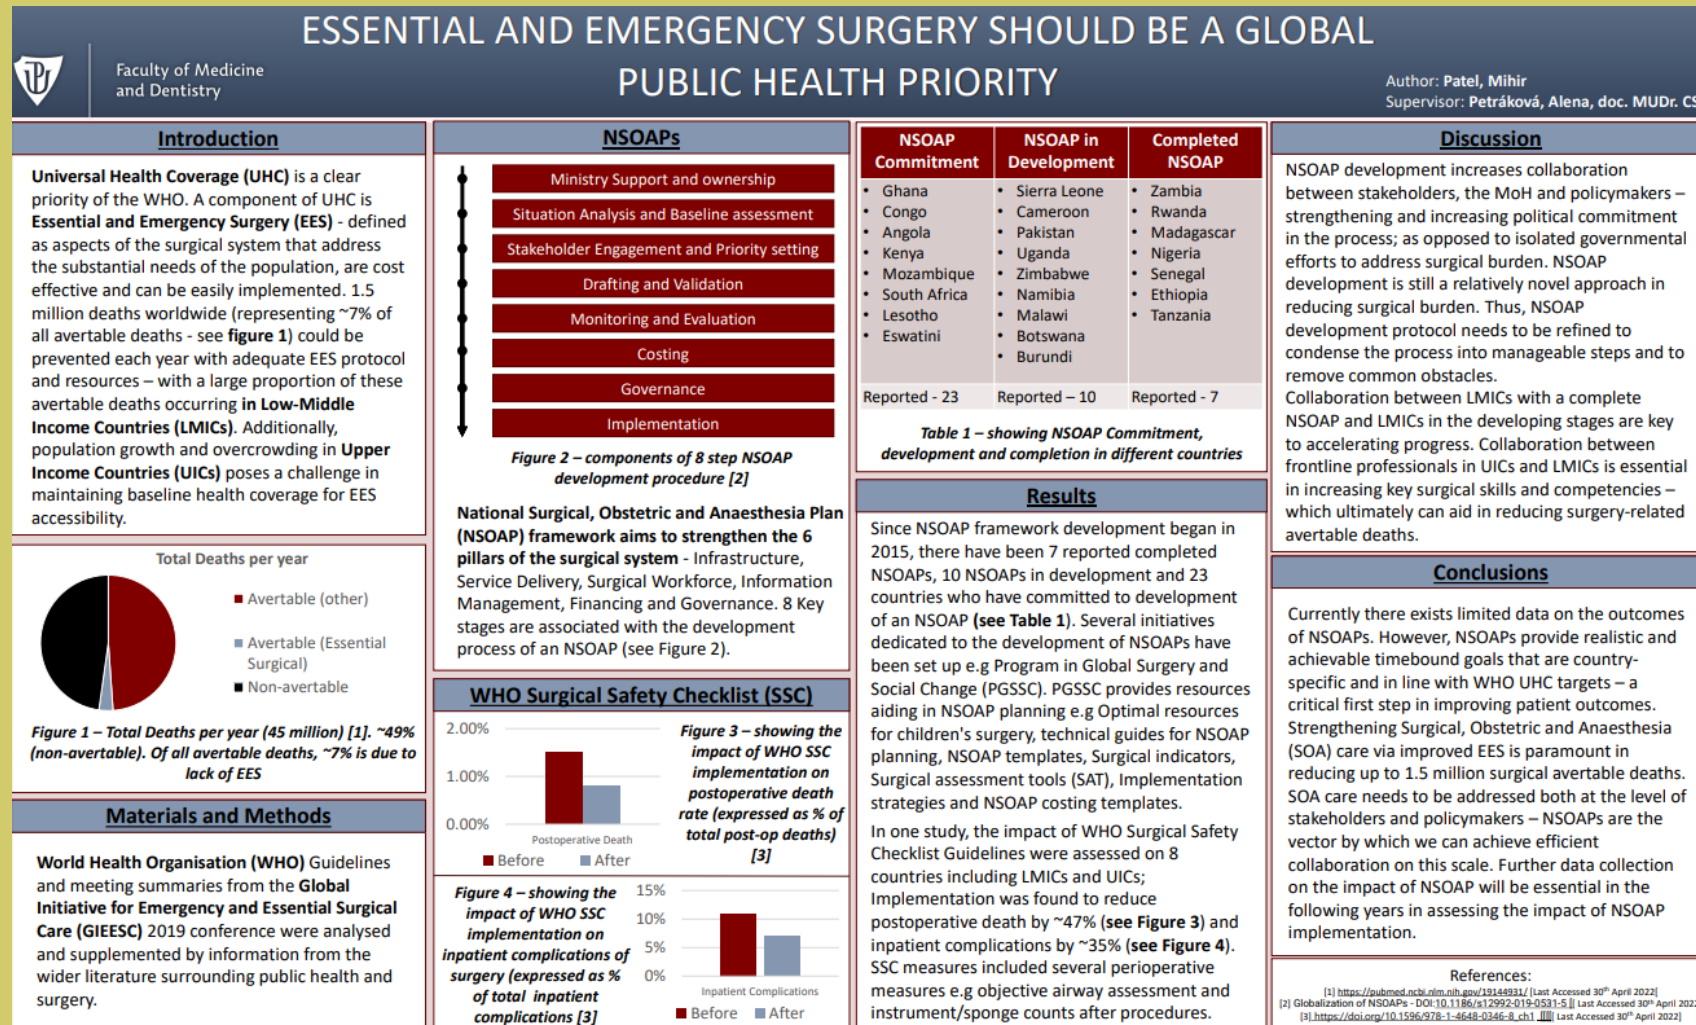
ESSENTIAL AND EMERGENCY SURGERY SHOULD BE A GLOBAL PUBLIC HEALTH PRIORITY

Faculty of Medicine and Dentistry

Author: Patel, Mihir
Supervisor: Petráková, Alena, doc. MUDr. CS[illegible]

Introduction

Universal Health Coverage (UHC) is a clear priority of the WHO. A component of UHC is Essential and Emergency Surgery (EES) - defined as aspects of the surgical system that address the substantial needs of the population, are cost effective and can be easily implemented. 1.5 million deaths worldwide (representing ~7% of all avertable deaths - see figure 1) could be prevented each year with adequate EES protocol and resources – with a large proportion of these avertable deaths occurring in Low-Middle Income Countries (LMICs). Additionally, population growth and overcrowding in Upper Income Countries (UICs) poses a challenge in maintaining baseline health coverage for EES accessibility.

Total Deaths per year

Avertable (other)
Avertable (Essential Surgical)
Non-avertable

Figure 1 – Total Deaths per year (45 million) [1]. ~49% (non-avertable). Of all avertable deaths, ~7% is due to lack of EES

Materials and Methods

World Health Organisation (WHO) Guidelines and meeting summaries from the Global Initiative for Emergency and Essential Surgical Care (GIEESC) 2019 conference were analysed and supplemented by information from the wider literature surrounding public health and surgery.

NSOAPs

Ministry Support and ownership
Situation Analysis and Baseline assessment
Stakeholder Engagement and Priority setting
Drafting and Validation
Monitoring and Evaluation
Costing
Governance
Implementation

Figure 2 – components of 8 step NSOAP development procedure [2]

National Surgical, Obstetric and Anaesthesia Plan (NSOAP) framework aims to strengthen the 6 pillars of the surgical system - Infrastructure, Service Delivery, Surgical Workforce, Information Management, Financing and Governance. 8 Key stages are associated with the development process of an NSOAP (see Figure 2).

WHO Surgical Safety Checklist (SSC)

2.00%
1.00%
0.00%
Postoperative Death
Before After

Figure 3 – showing the impact of WHO SSC implementation on postoperative death rate (expressed as % of total post-op deaths) [3]

Figure 4 – showing the impact of WHO SSC implementation on inpatient complications of surgery (expressed as % of total inpatient complications [3]

15%
10%
5%
0%
Inpatient Complications
Before After

| NSOAP Commitment | NSOAP in Development | Completed NSOAP |
|---|---|---|
| • Ghana • Congo • Angola • Kenya • Mozambique • South Africa • Lesotho • Eswatini | • Sierra Leone • Cameroon • Pakistan • Uganda • Zimbabwe • Namibia • Malawi • Botswana • Burundi | • Zambia • Rwanda • Madagascar • Nigeria • Senegal • Ethiopia • Tanzania |
| Reported - 23 | Reported – 10 | Reported - 7 |

Table 1 – showing NSOAP Commitment, development and completion in different countries

Results

Since NSOAP framework development began in 2015, there have been 7 reported completed NSOAPs, 10 NSOAPs in development and 23 countries who have committed to development of an NSOAP (see Table 1). Several initiatives dedicated to the development of NSOAPs have been set up e.g Program in Global Surgery and Social Change (PGSSC). PGSSC provides resources aiding in NSOAP planning e.g Optimal resources for children's surgery, technical guides for NSOAP planning, NSOAP templates, Surgical indicators, Surgical assessment tools (SAT), Implementation strategies and NSOAP costing templates.

In one study, the impact of WHO Surgical Safety Checklist Guidelines were assessed on 8 countries including LMICs and UICs; Implementation was found to reduce postoperative death by ~47% (see Figure 3) and inpatient complications by ~35% (see Figure 4). SSC measures included several perioperative measures e.g objective airway assessment and instrument/sponge counts after procedures.

Discussion

NSOAP development increases collaboration between stakeholders, the MoH and policymakers – strengthening and increasing political commitment in the process; as opposed to isolated governmental efforts to address surgical burden. NSOAP development is still a relatively novel approach in reducing surgical burden. Thus, NSOAP development protocol needs to be refined to condense the process into manageable steps and to remove common obstacles.
Collaboration between LMICs with a complete NSOAP and LMICs in the developing stages are key to accelerating progress. Collaboration between frontline professionals in UICs and LMICs is essential in increasing key surgical skills and competencies – which ultimately can aid in reducing surgery-related avertable deaths.

Conclusions

Currently there exists limited data on the outcomes of NSOAPs. However, NSOAPs provide realistic and achievable timebound goals that are country-specific and in line with WHO UHC targets – a critical first step in improving patient outcomes. Strengthening Surgical, Obstetric and Anaesthesia (SOA) care via improved EES is paramount in reducing up to 1.5 million surgical avertable deaths. SOA care needs to be addressed both at the level of stakeholders and policymakers – NSOAPs are the vector by which we can achieve efficient collaboration on this scale. Further data collection on the impact of NSOAP will be essential in the following years in assessing the impact of NSOAP implementation.

References:
[1] https://pubmed.ncbi.nlm.nih.gov/19144931/ [Last Accessed 30th April 2022]
[2] Globalization of NSOAPs - DOI:10.1186/s12992-019-0531-5 [Last Accessed 30th April 2022]
[3] https://doi.org/10.1596/978-1-4648-0346-8_ch1 [Last Accessed 30th April 2022]